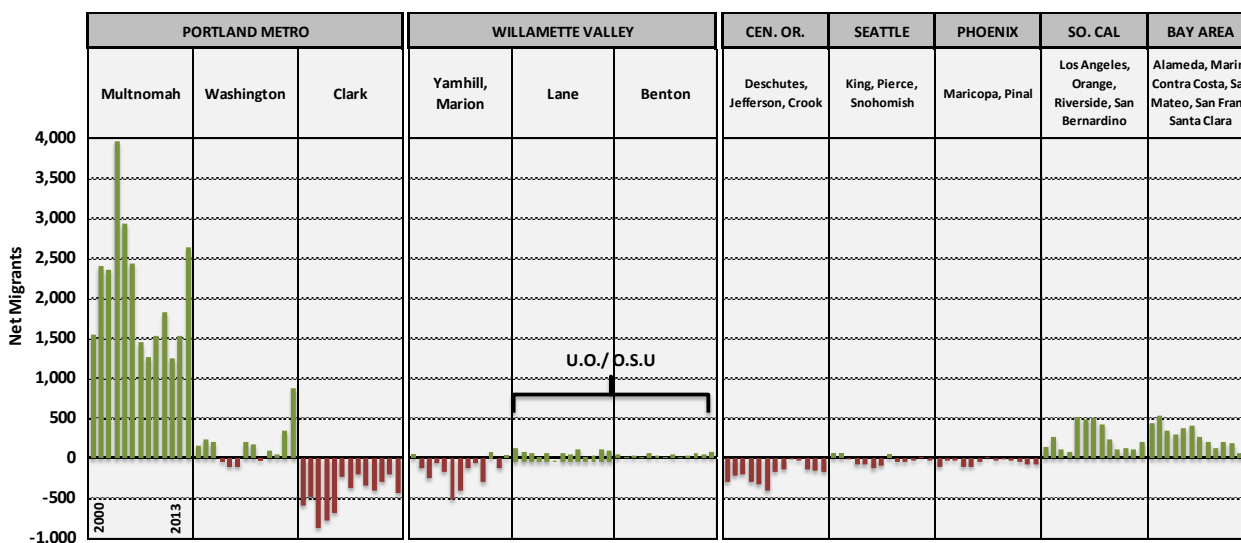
| PORTLAND METRO | | | WILLAMETTE VALLEY | | | CEN. OR. | SEATTLE | PHOENIX | SO. CAL | BAY AREA |
|---|---|---|---|---|---|---|---|---|---|---|
| Multnomah | Washington | Clark | Yamhill, Marion | Lane | Benton | Deschutes, Jefferson, Crook | King, Pierce, Snohomish | Maricopa, Pinal | Los Angeles, Orange, Riverside, San Bernardino | Alameda, Marin, Contra Costa, Sa Mateo, San Fran Santa Clara |

4,000
3,500
3,000
2,500
2,000
1,500
1,000
500
0
-500
-1,000

Net Migrants

U.O./ O.S.U

2000
2013